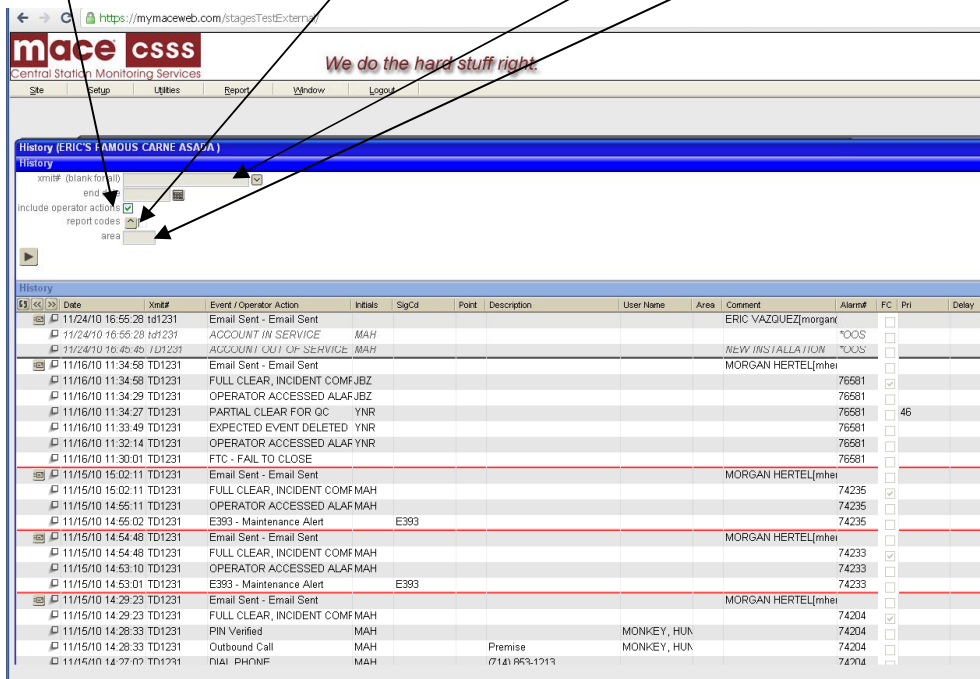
https://mymaceweb.com/stagesTestExternal/

mace csss
Central Station Monitoring Services
We do the hard stuff right.

Site | Setup | Utilities | Report | Window | Logout

History (ERIC'S FAMOUS CARNE ASADA)
History
xmit# (blank for all)
end date
include operator actions
report codes
area

History

| Date | Xmit# | Event / Operator Action | Initials | SigCd | Point | Description | User Name | Area | Comment | Alarm# | FC | Pri | Delay |
|---|---|---|---|---|---|---|---|---|---|---|---|---|---|
| 11/24/10 16:55:28 | td1231 | Email Sent - Email Sent | | | | | | | ERIC VAZQUEZ[morgan( | | | | |
| 11/24/10 16:55:28 | td1231 | ACCOUNT IN SERVICE | MAH | | | | | | | *OOS | | | |
| 11/24/10 16:45:45 | TD1231 | ACCOUNT OUT OF SERVICE | MAH | | | | | | NEW INSTALLATION | *OOS | | | |
| 11/16/10 11:34:58 | TD1231 | Email Sent - Email Sent | | | | | | | MORGAN HERTEL[mher | | | | |
| 11/16/10 11:34:58 | TD1231 | FULL CLEAR, INCIDENT COMF | JBZ | | | | | | | 76581 | | | |
| 11/16/10 11:34:29 | TD1231 | OPERATOR ACCESSED ALAF | JBZ | | | | | | | 76581 | | | |
| 11/16/10 11:34:27 | TD1231 | PARTIAL CLEAR FOR QC | YNR | | | | | | | 76581 | | 46 | |
| 11/16/10 11:33:49 | TD1231 | EXPECTED EVENT DELETED | YNR | | | | | | | 76581 | | | |
| 11/16/10 11:32:14 | TD1231 | OPERATOR ACCESSED ALAF | YNR | | | | | | | 76581 | | | |
| 11/16/10 11:30:01 | TD1231 | FTC - FAIL TO CLOSE | | | | | | | | 76581 | | | |
| 11/15/10 15:02:11 | TD1231 | Email Sent - Email Sent | | | | | | | MORGAN HERTEL[mher | | | | |
| 11/15/10 15:02:11 | TD1231 | FULL CLEAR, INCIDENT COMF | MAH | | | | | | | 74235 | | | |
| 11/15/10 14:55:11 | TD1231 | OPERATOR ACCESSED ALAF | MAH | | | | | | | 74235 | | | |
| 11/15/10 14:55:02 | TD1231 | E393 - Maintenance Alert | | E393 | | | | | | 74235 | | | |
| 11/15/10 14:54:48 | TD1231 | Email Sent - Email Sent | | | | | | | MORGAN HERTEL[mher | | | | |
| 11/15/10 14:54:48 | TD1231 | FULL CLEAR, INCIDENT COMF | MAH | | | | | | | 74233 | | | |
| 11/15/10 14:53:10 | TD1231 | OPERATOR ACCESSED ALAF | MAH | | | | | | | 74233 | | | |
| 11/15/10 14:53:01 | TD1231 | E393 - Maintenance Alert | | E393 | | | | | | 74233 | | | |
| 11/15/10 14:29:23 | TD1231 | Email Sent - Email Sent | | | | | | | MORGAN HERTEL[mher | | | | |
| 11/15/10 14:29:23 | TD1231 | FULL CLEAR, INCIDENT COMF | MAH | | | | | | | 74204 | | | |
| 11/15/10 14:28:33 | TD1231 | PIN Verified | MAH | | | | MONKEY, HUN | | | 74204 | | | |
| 11/15/10 14:28:33 | TD1231 | Outbound Call | MAH | | | Premise | MONKEY, HUN | | | 74204 | | | |
| 11/15/10 14:27:02 | TD1231 | DIAL PHONE | MAH | | | (714) 853-1213 | | | | 74204 | | | |